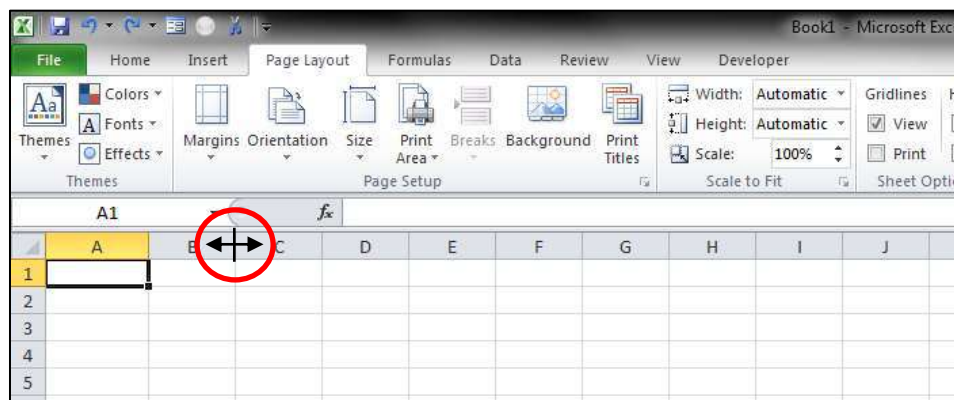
Book1 - Microsoft Exc

File Home Insert Page Layout Formulas Data Review View Developer

Themes
Colors
Fonts
Effects
Themes

Margins Orientation Size Print Area Breaks Background Print Titles
Page Setup

Width: Automatic
Height: Automatic
Scale: 100%
Scale to Fit

Gridlines
View
Print
Sheet Optio

A1
$f_x$

| | A | B | C | D | E | F | G | H | I | J |
|---|---|---|---|---|---|---|---|---|---|---|
| 1 | | | | | | | | | | |
| 2 | | | | | | | | | | |
| 3 | | | | | | | | | | |
| 4 | | | | | | | | | | |
| 5 | | | | | | | | | | |